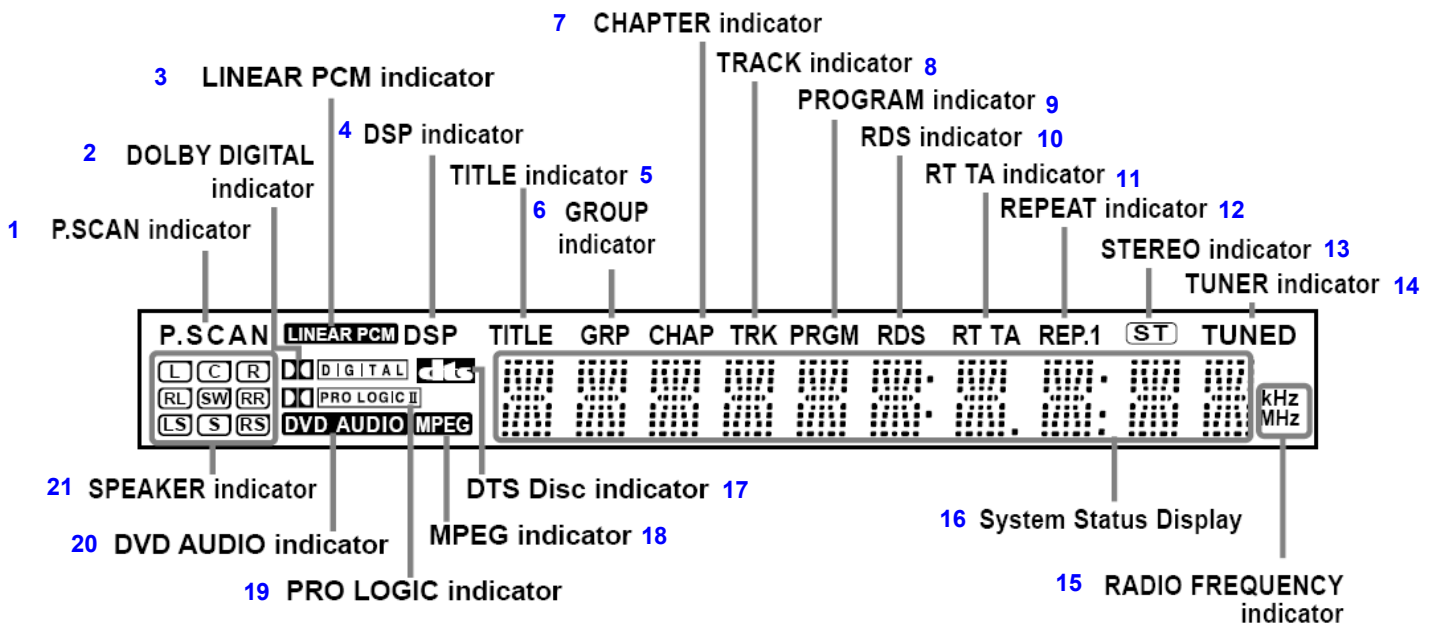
7 CHAPTER indicator

TRACK indicator 8

3 LINEAR PCM indicator

PROGRAM indicator 9

4 DSP indicator

RDS indicator 10

2 DOLBY DIGITAL indicator

TITLE indicator 5

RT TA indicator 11

6 GROUP indicator

REPEAT indicator 12

1 P.SCAN indicator

STEREO indicator 13

TUNER indicator 14

P.SCAN LINEAR PCM DSP TITLE GRP CHAP TRK PRGM RDS RT TA REP.1 ST TUNED

L C R
RL SW RR
LS S RS

DIGITAL dts
PRO LOGIC II
DVD AUDIO MPEG

kHz
MHz

21 SPEAKER indicator

DTS Disc indicator 17

20 DVD AUDIO indicator

MPEG indicator 18

16 System Status Display

19 PRO LOGIC indicator

15 RADIO FREQUENCY indicator